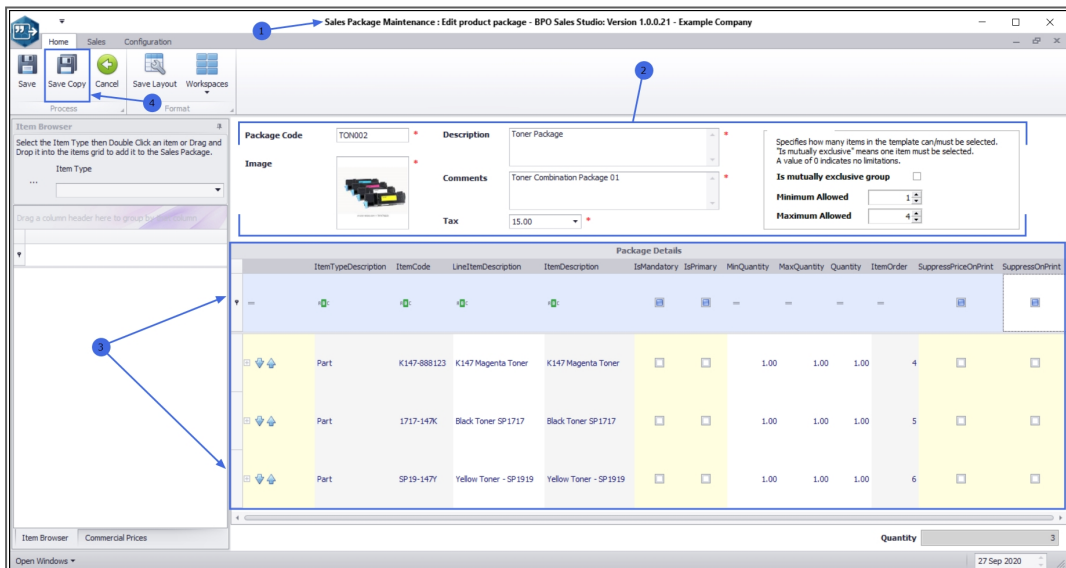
Sales Package Maintenance : Edit product package - BPO Sales Studio: Version 1.0.0.21 - Example Company

1

Home Sales Configuration

Save Save Copy Cancel Save Layout Workspaces

Process Format

4

2

Item Browser

Select the Item Type then Double Click an item or Drag and Drop it into the items grid to add it to the Sales Package.

Item Type

...

Drag a column header here to group by that column

Package Code TON002 *

Image *

Description Toner Package *

Comments Toner Combination Package 01 *

Tax 15.00 *

Specifies how many items in the template can/must be selected. "Is mutually exclusive" means one item must be selected. A value of 0 indicates no limitations.

Is mutually exclusive group

Minimum Allowed 1

Maximum Allowed 4

Package Details

| ItemTypeDescription | ItemCode | LineItemDescription | ItemDescription | IsMandatory | IsPrimary | MinQuantity | MaxQuantity | Quantity | ItemOrder | SuppressPriceOnPrint | SuppressOnPrint |
|---|---|---|---|---|---|---|---|---|---|---|---|
| = | a[c] | a[c] | a[c] | | | = | = | = | = | | |
| Part | K147-888123 | K147 Magenta Toner | K147 Magenta Toner | | | 1.00 | 1.00 | 1.00 | 4 | | |
| Part | 1717-147K | Black Toner SP1717 | Black Toner SP1717 | | | 1.00 | 1.00 | 1.00 | 5 | | |
| Part | SP19-147Y | Yellow Toner - SP1919 | Yellow Toner - SP1919 | | | 1.00 | 1.00 | 1.00 | 6 | | |

3

Item Browser Commercial Prices

Quantity 3

Open Windows

27 Sep 2020